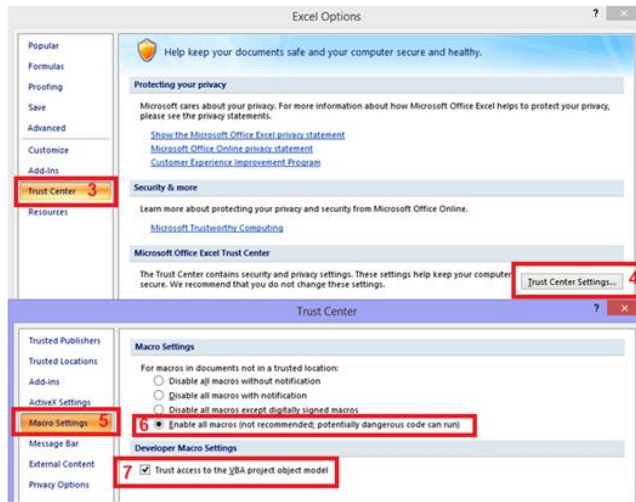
Excel Options

?

Popular
Formulas
Proofing
Save
Advanced
Customize
Add-Ins
Trust Center 3
Resources

Help keep your documents safe and your computer secure and healthy.

Protecting your privacy

Microsoft cares about your privacy. For more information about how Microsoft Office Excel helps to protect your privacy, please see the privacy statements.

Show the Microsoft Office Excel privacy statement
Microsoft Office Online privacy statement
Customer Experience Improvement Program

Security & more

Learn more about protecting your privacy and security from Microsoft Office Online.

Microsoft Trustworthy Computing

Microsoft Office Excel Trust Center

The Trust Center contains security and privacy settings. These settings help keep your computer secure. We recommend that you do not change these settings.

Trust Center Settings... 4

Trust Center

?

Trusted Publishers
Trusted Locations
Add-ins
ActiveX Settings
Macro Settings 5
Message Bar
External Content
Privacy Options

Macro Settings

For macros in documents not in a trusted location:
Disable all macros without notification
Disable all macros with notification
Disable all macros except digitally signed macros
6 Enable all macros (not recommended; potentially dangerous code can run)

Developer Macro Settings

7 Trust access to the VBA project object model